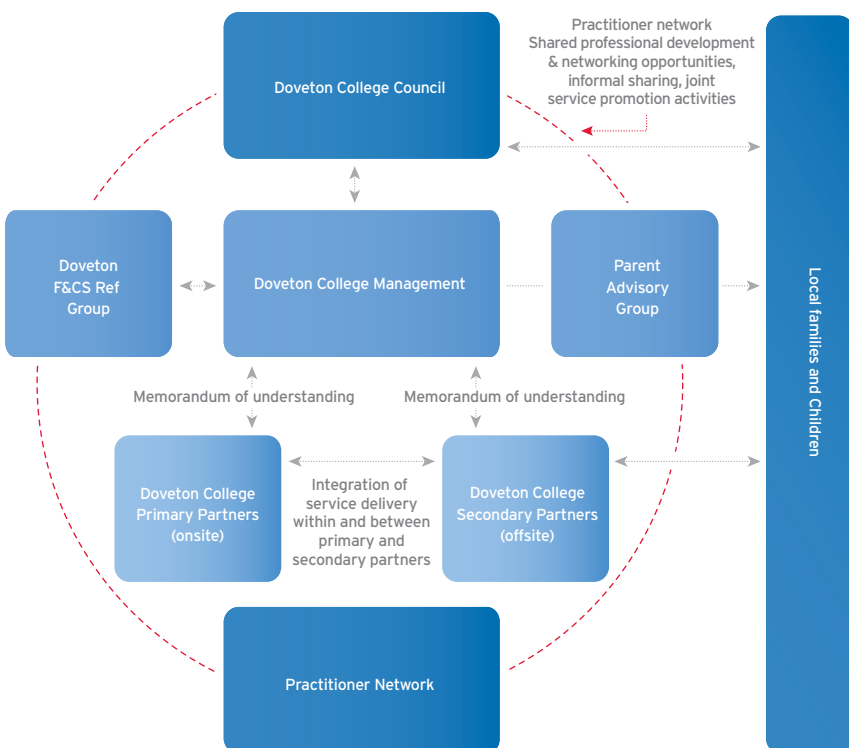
Doveton College Council

Practitioner network
Shared professional development & networking opportunities, informal sharing, joint service promotion activities

Local families and Children

Doveton F&CS Ref Group

Doveton College Management

Parent Advisory Group

Memorandum of understanding

Memorandum of understanding

Doveton College Primary Partners (onsite)

Integration of service delivery within and between primary and secondary partners

Doveton College Secondary Partners (offsite)

Practitioner Network